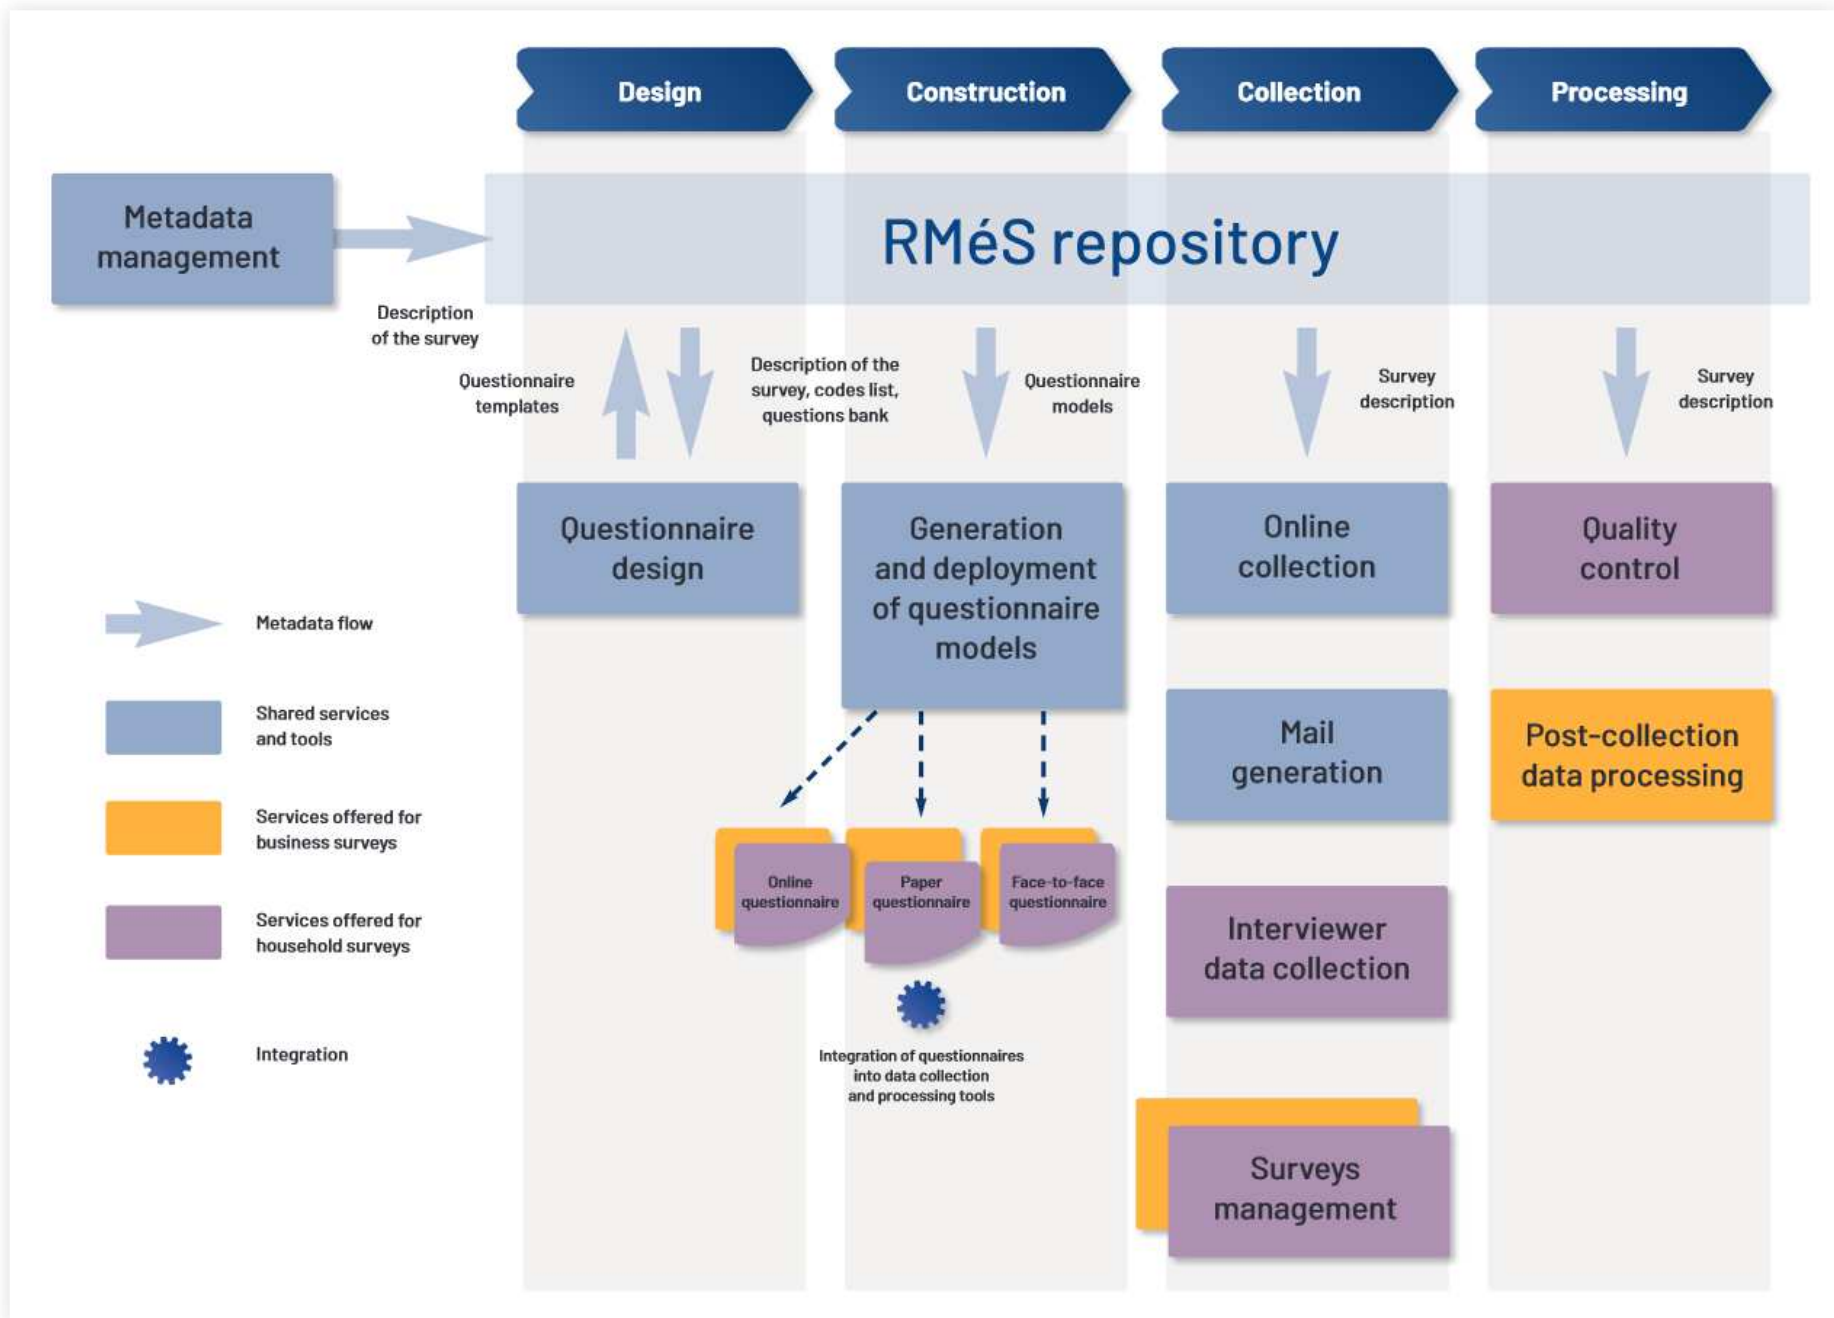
Design

Construction

Collection

Processing

Metadata management

RMéS repository

Description of the survey

Questionnaire templates

Description of the survey, codes list, questions bank

Questionnaire models

Survey description

Survey description

Questionnaire design

Generation and deployment of questionnaire models

Online collection

Quality control

Metadata flow

Shared services and tools

Mail generation

Post-collection data processing

Services offered for business surveys

Online questionnaire

Paper questionnaire

Face-to-face questionnaire

Services offered for household surveys

Interviewer data collection

Integration

Integration of questionnaires into data collection and processing tools

Surveys management